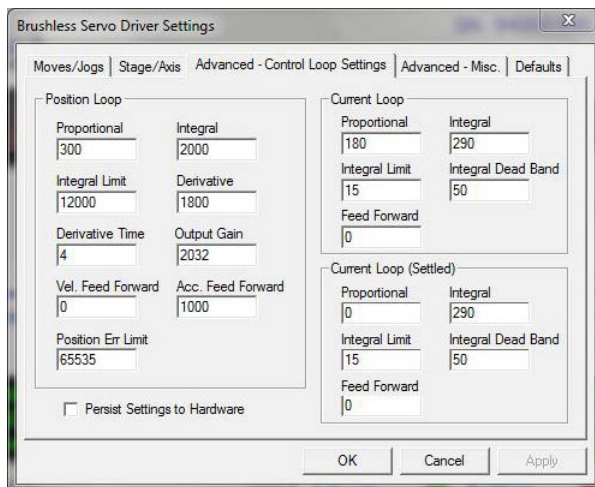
Brushless Servo Driver Settings

X

Moves/Jogs | Stage/Axis | Advanced - Control Loop Settings | Advanced - Misc. | Defaults

Position Loop

Proportional
300

Integral
2000

Integral Limit
12000

Derivative
1800

Derivative Time
4

Output Gain
2032

Vel. Feed Forward
0

Acc. Feed Forward
1000

Position Err Limit
65535

Persist Settings to Hardware

Current Loop

Proportional
180

Integral
290

Integral Limit
15

Integral Dead Band
50

Feed Forward
0

Current Loop (Settled)

Proportional
0

Integral
290

Integral Limit
15

Integral Dead Band
50

Feed Forward
0

OK

Cancel

Apply